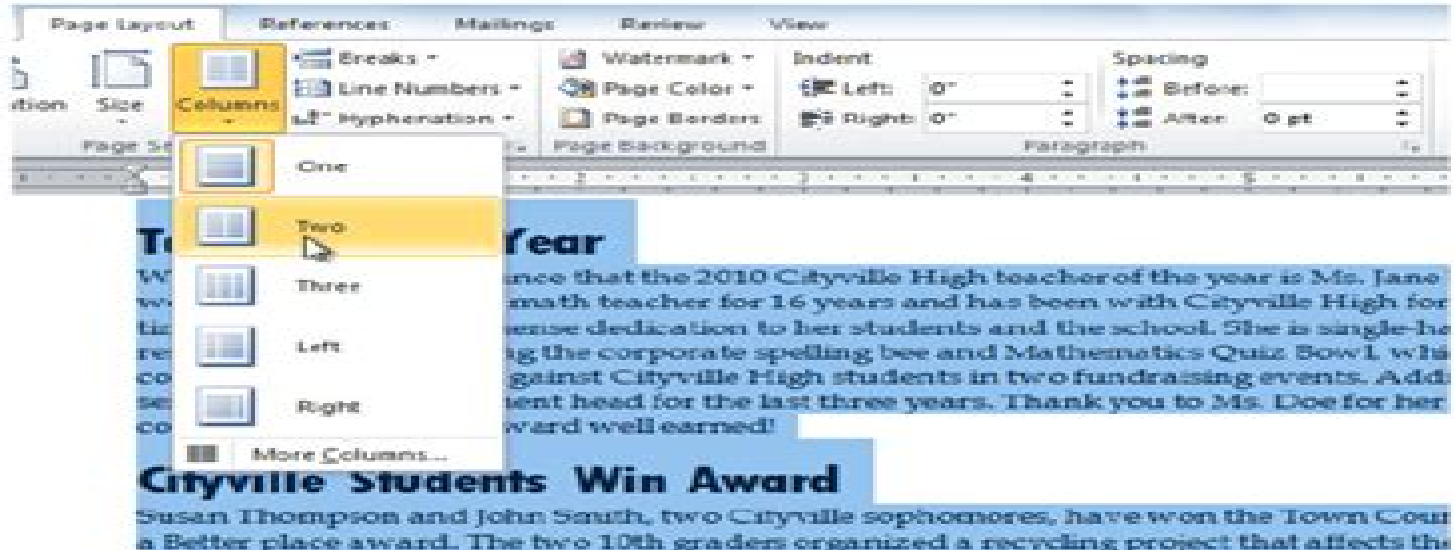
Page Layout References Mailings Review View

ation Size Columns Breaks Line Numbers Hyphenation Page Se

Watermark Page Color Page Borders Page Background

Indent Left: 0" Right: 0"

Spacing Before: After: 0 pt

Paragraph

One
Two
Three
Left
Right
More Columns...

Te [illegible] Year
W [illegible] nce that the 2010 Cityville High teacher of the year is Ms. Jane
w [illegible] math teacher for 16 years and has been with Cityville High for
ti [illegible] ense dedication to her students and the school. She is single-ha
re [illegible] g the corporate spelling bee and Mathematics Quiz Bowl, whi
co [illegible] gainst Cityville High students in two fundraising events. Add
se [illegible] ent head for the last three years. Thank you to Ms. Doe for her
co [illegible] ward well earned!

Cityville Students Win Award
Susan Thompson and John Smith, two Cityville sophomores, have won the Town Cou
a Better place award. The two 10th graders organized a recycling project that affects th